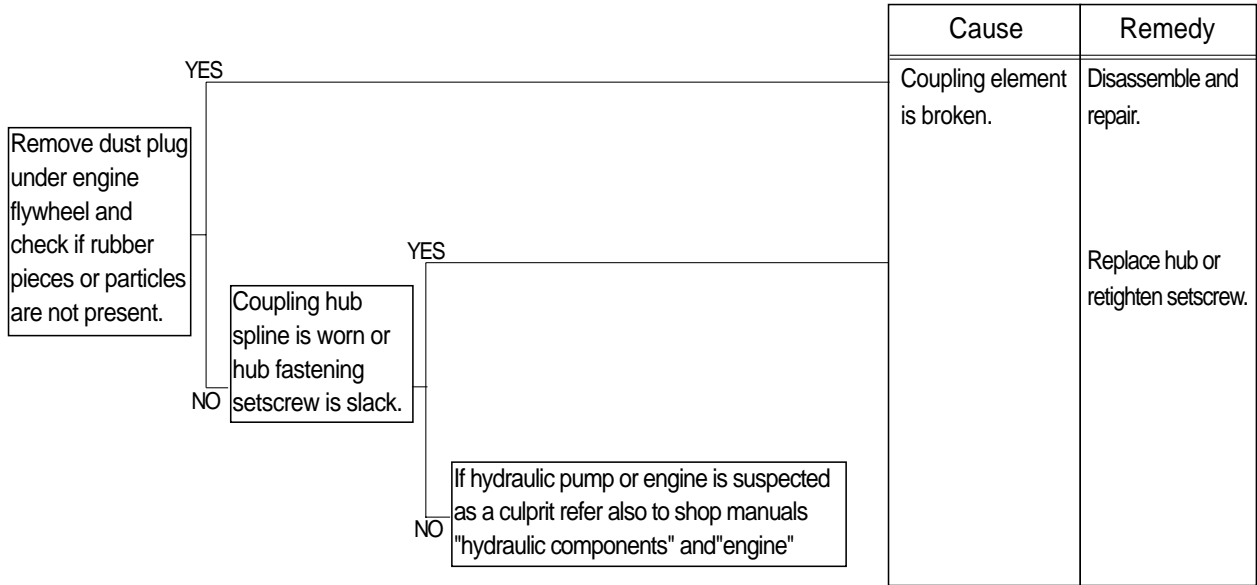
| Cause | Remedy |
|---|---|
| Coupling element is broken. | Disassemble and repair. |
| | Replace hub or retighten setscrew. |

YES

Remove dust plug under engine flywheel and check if rubber pieces or particles are not present.

YES

Coupling hub spline is worn or hub fastening setscrew is slack.

NO

If hydraulic pump or engine is suspected as a culprit refer also to shop manuals "hydraulic components" and"engine"

NO